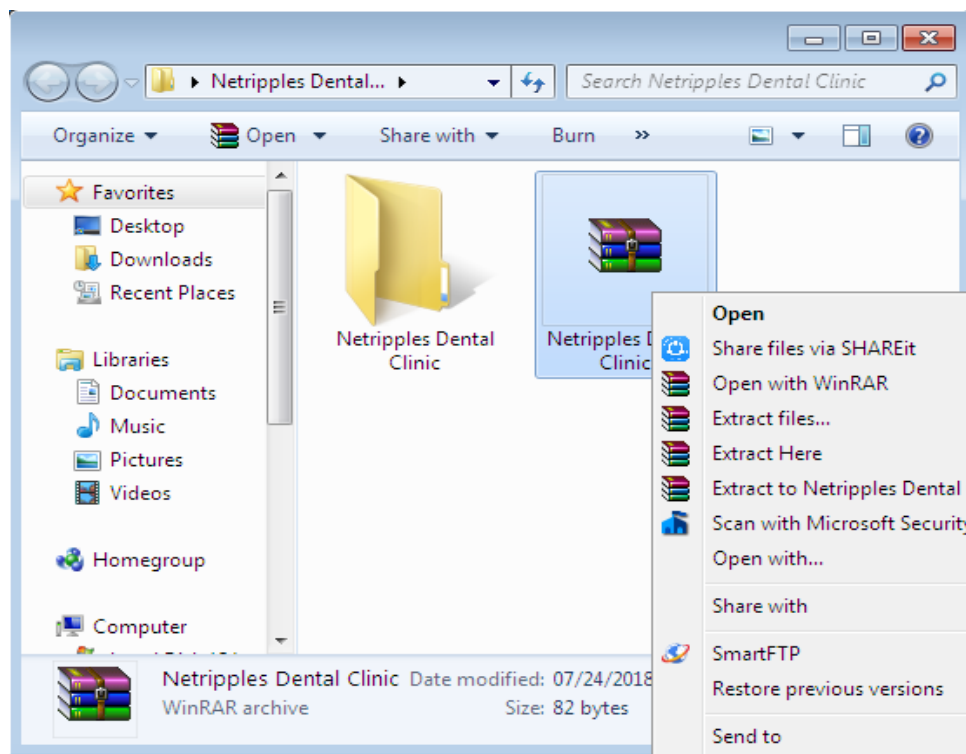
Netripples Dental...
Search Netripples Dental Clinic

Organize
Open
Share with
Burn
»

Favorites
Desktop
Downloads
Recent Places

Libraries
Documents
Music
Pictures
Videos

Homegroup

Computer
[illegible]

Netripples Dental Clinic

Netripples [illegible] Clinic

Open
Share files via SHAREit
Open with WinRAR
Extract files...
Extract Here
Extract to Netripples Dental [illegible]
Scan with Microsoft Security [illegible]
Open with...
Share with
SmartFTP
Restore previous versions
Send to

Netripples Dental Clinic Date modified: 07/24/2018 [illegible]
WinRAR archive Size: 82 bytes